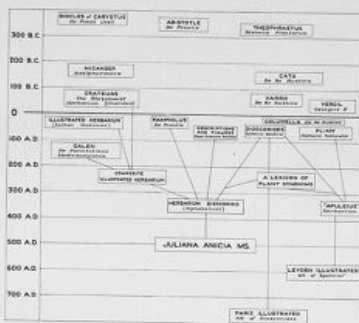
300 B.C.
200 B.C.
100 B.C.
0
100 A.D.
200 A.D.
300 A.D.
400 A.D.
500 A.D.
600 A.D.
700 A.D.

DIOCLES of CARYSTUS
De Plantis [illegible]

ARISTOTLE
De Plantis

THEOPHRASTUS
Historia Plantarum

NICANDER
Alexipharmaca

CATO
De Re Rustica

CRATEUAS
The Rhizotomist
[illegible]

VARRO
De Re Rustica

VERGIL
Georgics II

ILLUSTRATED HERBARIUM
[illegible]

PAMPHILUS
De Plantis

DESCRIPTIONS AND FIGURES
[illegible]

DIOSCORIDES
Materia Medica

COLUMELLA
De Re Rustica

PLINY
Historia Naturalis

GALEN
De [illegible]

CRATEUTE ILLUSTRATED HERBARIUM

A LEXICON OF PLANT SYNONYMS

HERBARIUM DIOSCORIDIS
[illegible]

APULEIUS
Herbarium

JULIANA ANICIA MS.

LEYDEN ILLUSTRATED
MS. of Apuleius

PARIS ILLUSTRATED
MS. of Dioscorides